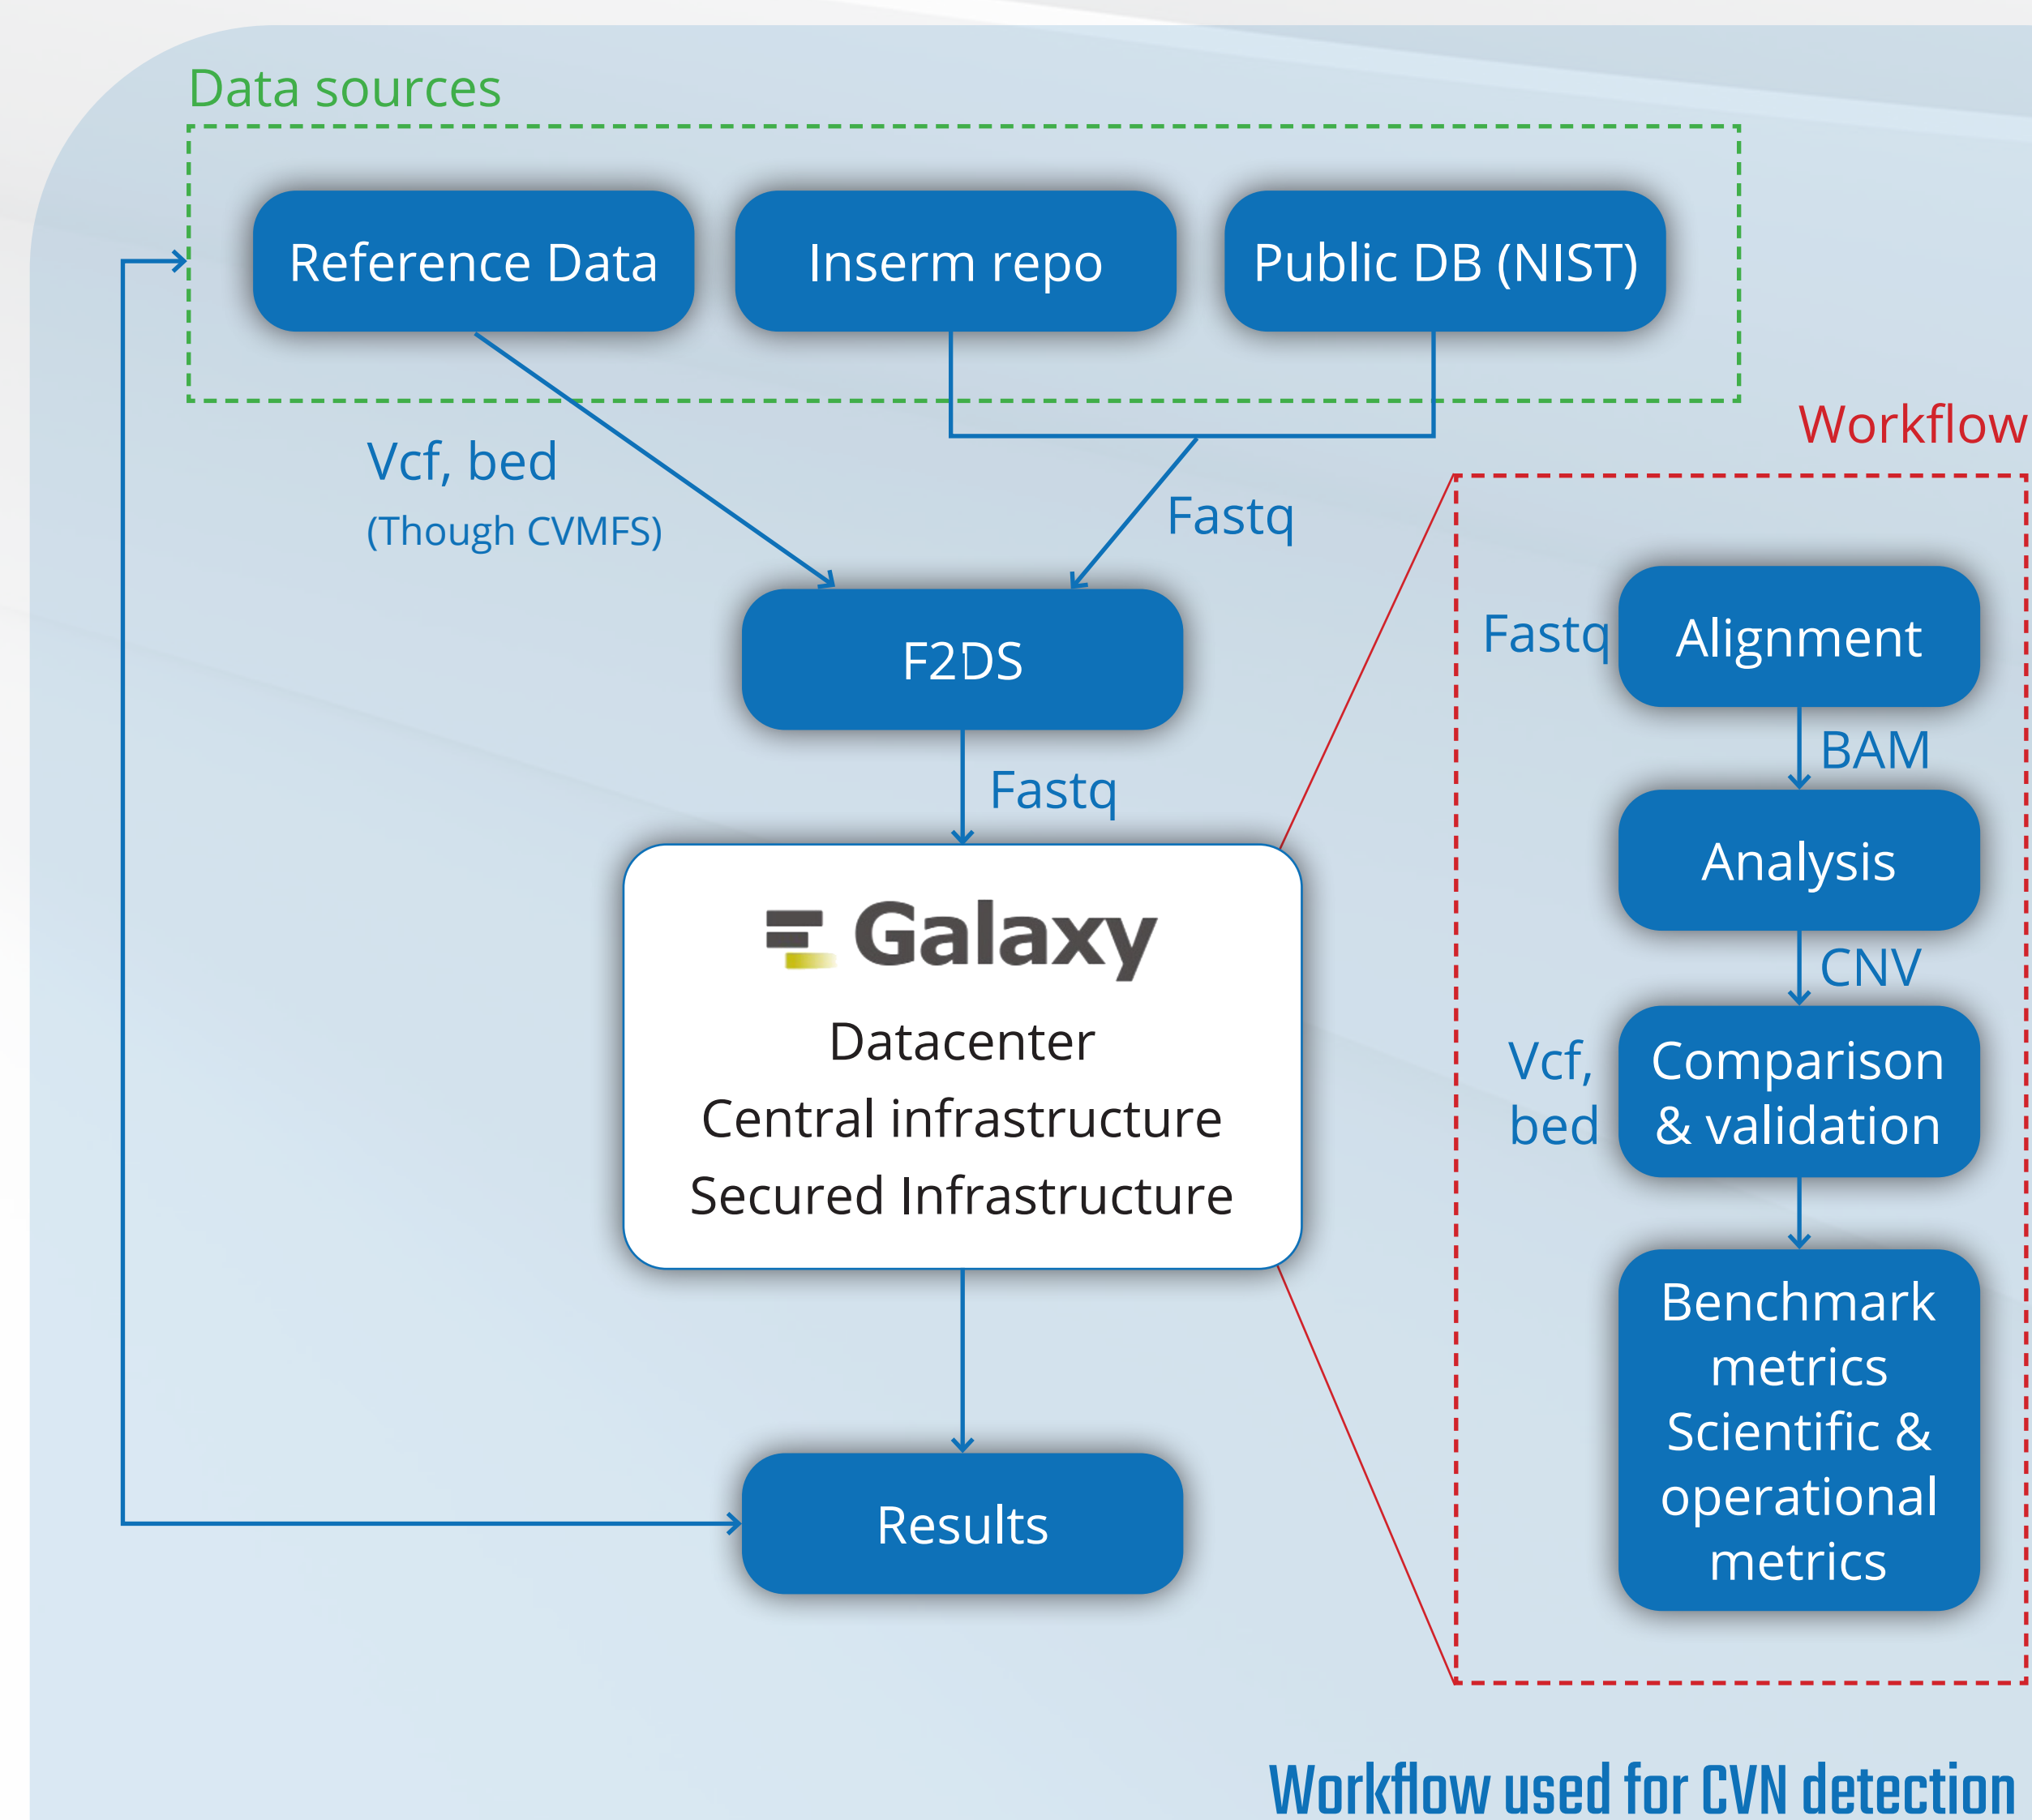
Data sources

Reference Data

Inserm repo

Public DB (NIST)

Vcf, bed
(Though CVMFS)

Fastq

F2DS

Fastq

Galaxy
Datacenter
Central infrastructure
Secured Infrastructure

Results

Workflow

Fastq

Alignment

BAM

Analysis

CNV

Vcf, bed

Comparison & validation

Benchmark metrics Scientific & operational metrics

Workflow used for CVN detection